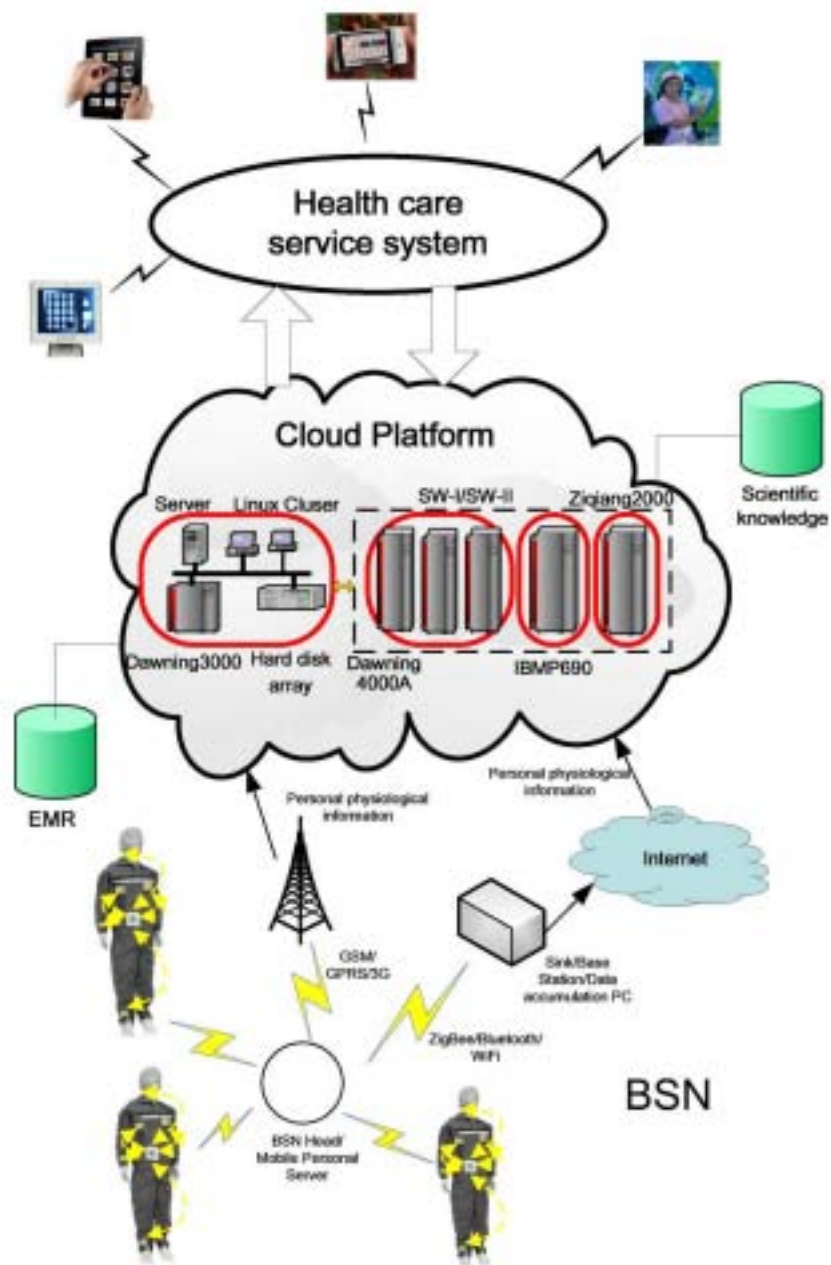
Health care service system

Cloud Platform

Server

Linux Cluser

SW-I/SW-II

Ziqiang2000

Scientific knowledge

Dawning3000

Hard disk array

Dawning 4000A

IBMP690

EMR

Personal physiological information

Personal physiological information

Internet

GSM/ GPRS/3G

Sink/Base Station/Data accumulation PC

ZigBee/Bluetooth/ WiFi

BSN

BSN Head/ Mobile Personal Server